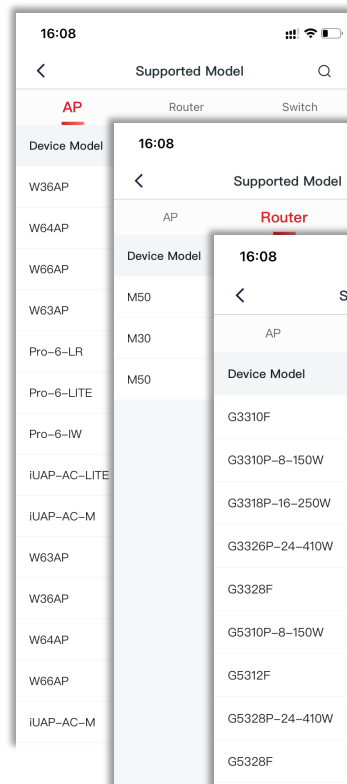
16:08

Supported Model

AP Router Switch

Device Model

W36AP

W64AP

W66AP

W63AP

Pro–6–LR

Pro–6–LITE

Pro–6–IW

iUAP–AC–LITE

iUAP–AC–M

W63AP

W36AP

W64AP

W66AP

iUAP–AC–M

16:08

Supported Model

AP Router

Device Model

M50

M30

M50

16:08

S

AP

Device Model

G3310F

G3310P–8–150W

G3318P–16–250W

G3326P–24–410W

G3328F

G5310P–8–150W

G5312F

G5328P–24–410W

G5328F